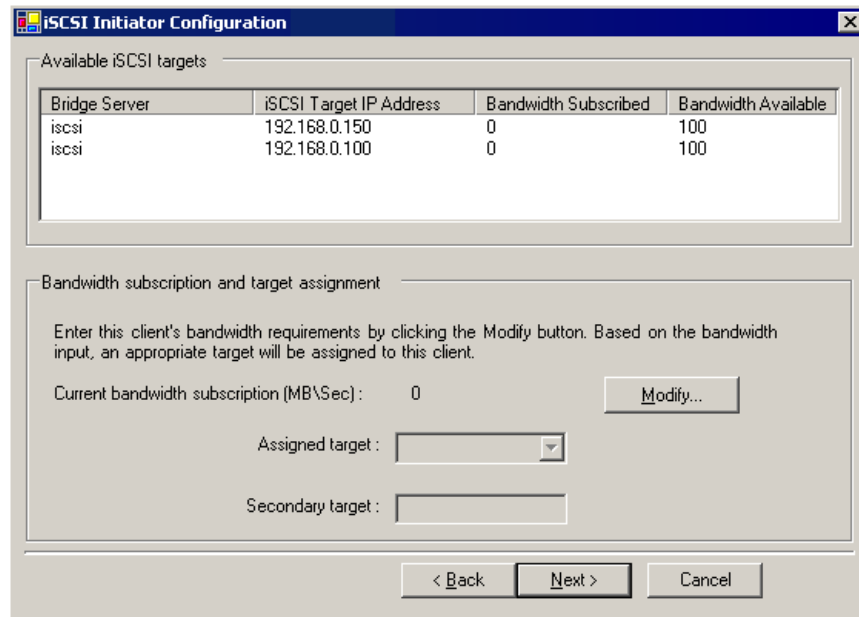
iSCSI Initiator Configuration

Available iSCSI targets

| Bridge Server | iSCSI Target IP Address | Bandwidth Subscribed | Bandwidth Available |
|---|---|---|---|
| iscsi | 192.168.0.150 | 0 | 100 |
| iscsi | 192.168.0.100 | 0 | 100 |

Bandwidth subscription and target assignment

Enter this client's bandwidth requirements by clicking the Modify button. Based on the bandwidth input, an appropriate target will be assigned to this client.

Current bandwidth subscription (MB\Sec) : 0

Modify...

Assigned target :

Secondary target :

< Back

Next >

Cancel